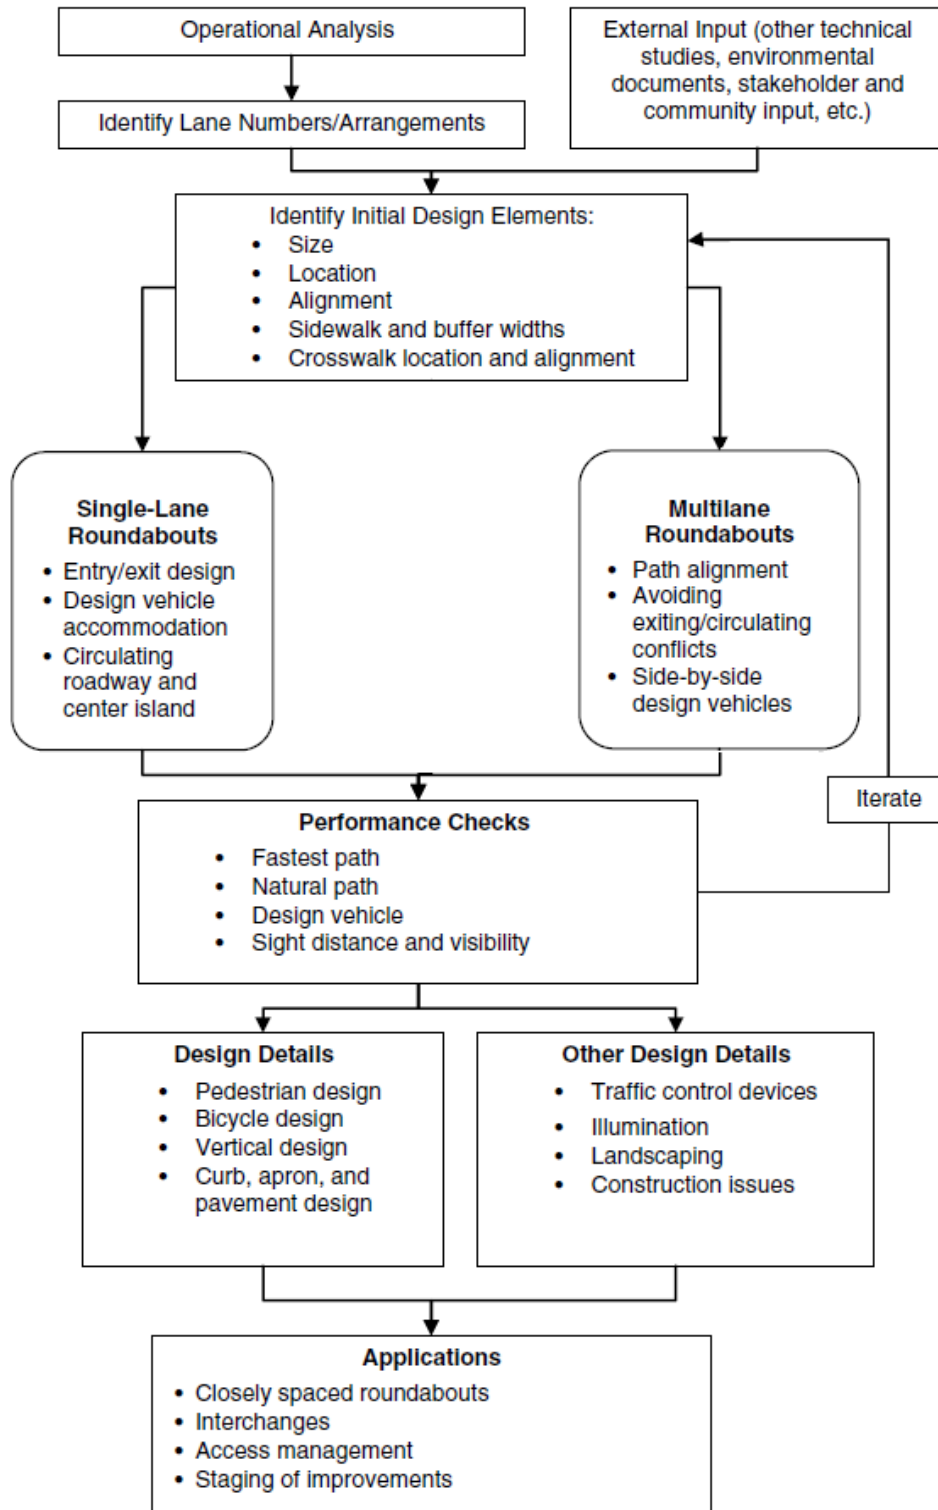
Operational Analysis

External Input (other technical studies, environmental documents, stakeholder and community input, etc.)

Identify Lane Numbers/Arrangements

Identify Initial Design Elements:
- Size
- Location
- Alignment
- Sidewalk and buffer widths
- Crosswalk location and alignment

Single-Lane Roundabouts
- Entry/exit design
- Design vehicle accommodation
- Circulating roadway and center island

Multilane Roundabouts
- Path alignment
- Avoiding exiting/circulating conflicts
- Side-by-side design vehicles

Iterate

Performance Checks
- Fastest path
- Natural path
- Design vehicle
- Sight distance and visibility

Design Details
- Pedestrian design
- Bicycle design
- Vertical design
- Curb, apron, and pavement design

Other Design Details
- Traffic control devices
- Illumination
- Landscaping
- Construction issues

Applications
- Closely spaced roundabouts
- Interchanges
- Access management
- Staging of improvements